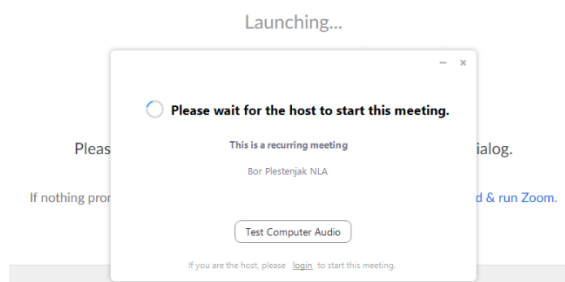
Launching...

Pleas

If nothing pro

ialog.

d & run Zoom.

– ×

Please wait for the host to start this meeting.

This is a recurring meeting

Bor Plestenjak NLA

Test Computer Audio

If you are the host, please login to start this meeting.